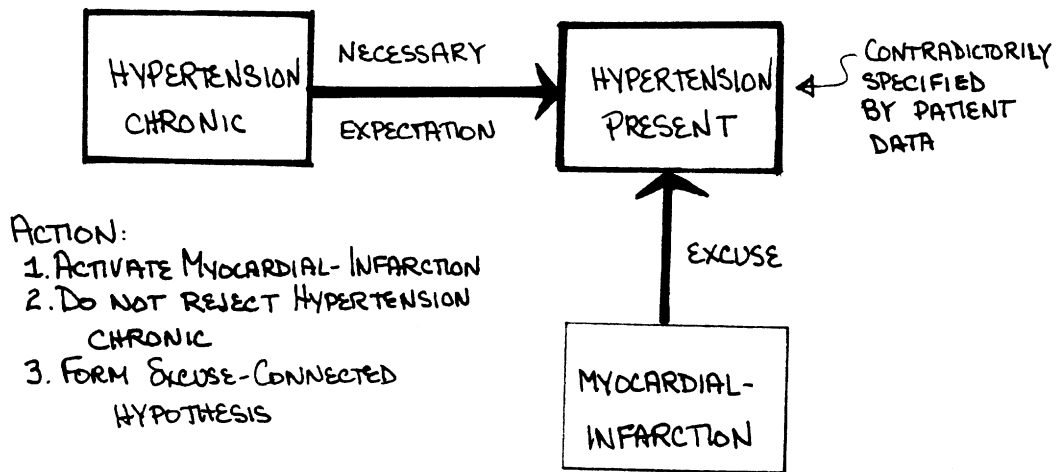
HYPERTENSION CHRONIC

NECESSARY

EXPECTATION

HYPERTENSION PRESENT

CONTRADICTORILY SPECIFIED BY PATIENT DATA

ACTION:
1. ACTIVATE MYOCARDIAL-INFARCTION
2. DO NOT REJECT HYPERTENSION CHRONIC
3. FORM EXCUSE-CONNECTED HYPOTHESIS

EXCUSE

MYOCARDIAL-INFARCTION